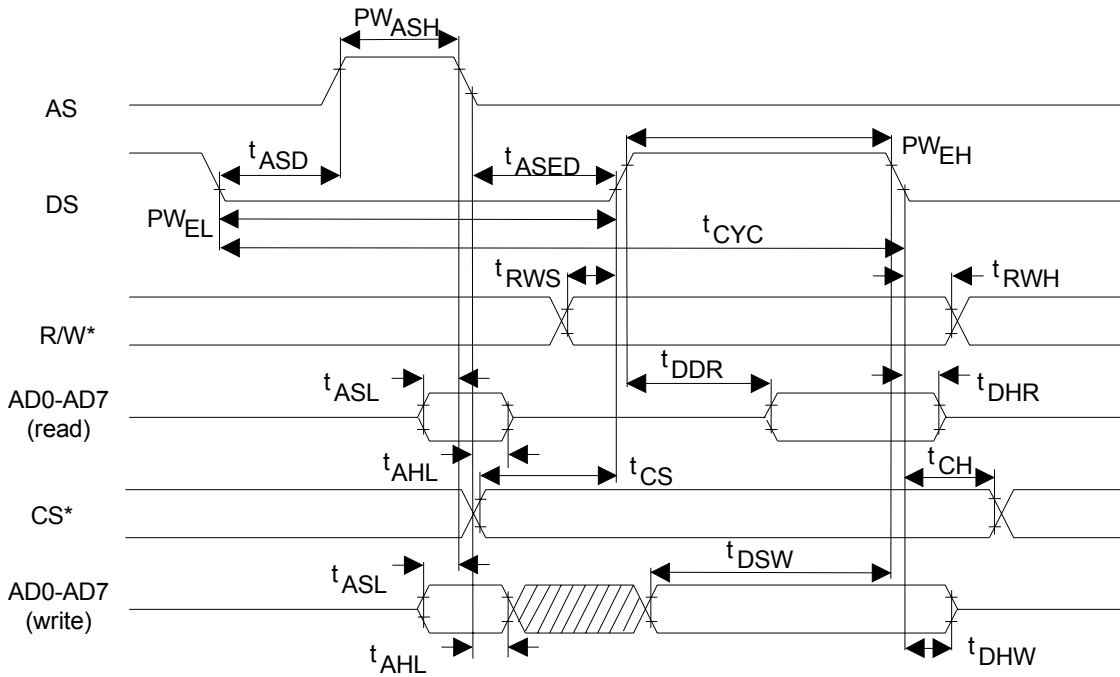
$PW_{ASH}$

AS

$t_{ASD}$

$t_{ASED}$

$PW_{EH}$

DS

$PW_{EL}$

$t_{CYC}$

$t_{RWS}$

$t_{RWH}$

R/W*

$t_{ASL}$

$t_{DDR}$

$t_{DHR}$

AD0-AD7 (read)

$t_{AHL}$

$t_{CS}$

$t_{CH}$

CS*

$t_{DSW}$

$t_{ASL}$

AD0-AD7 (write)

$t_{AHL}$

$t_{DHW}$